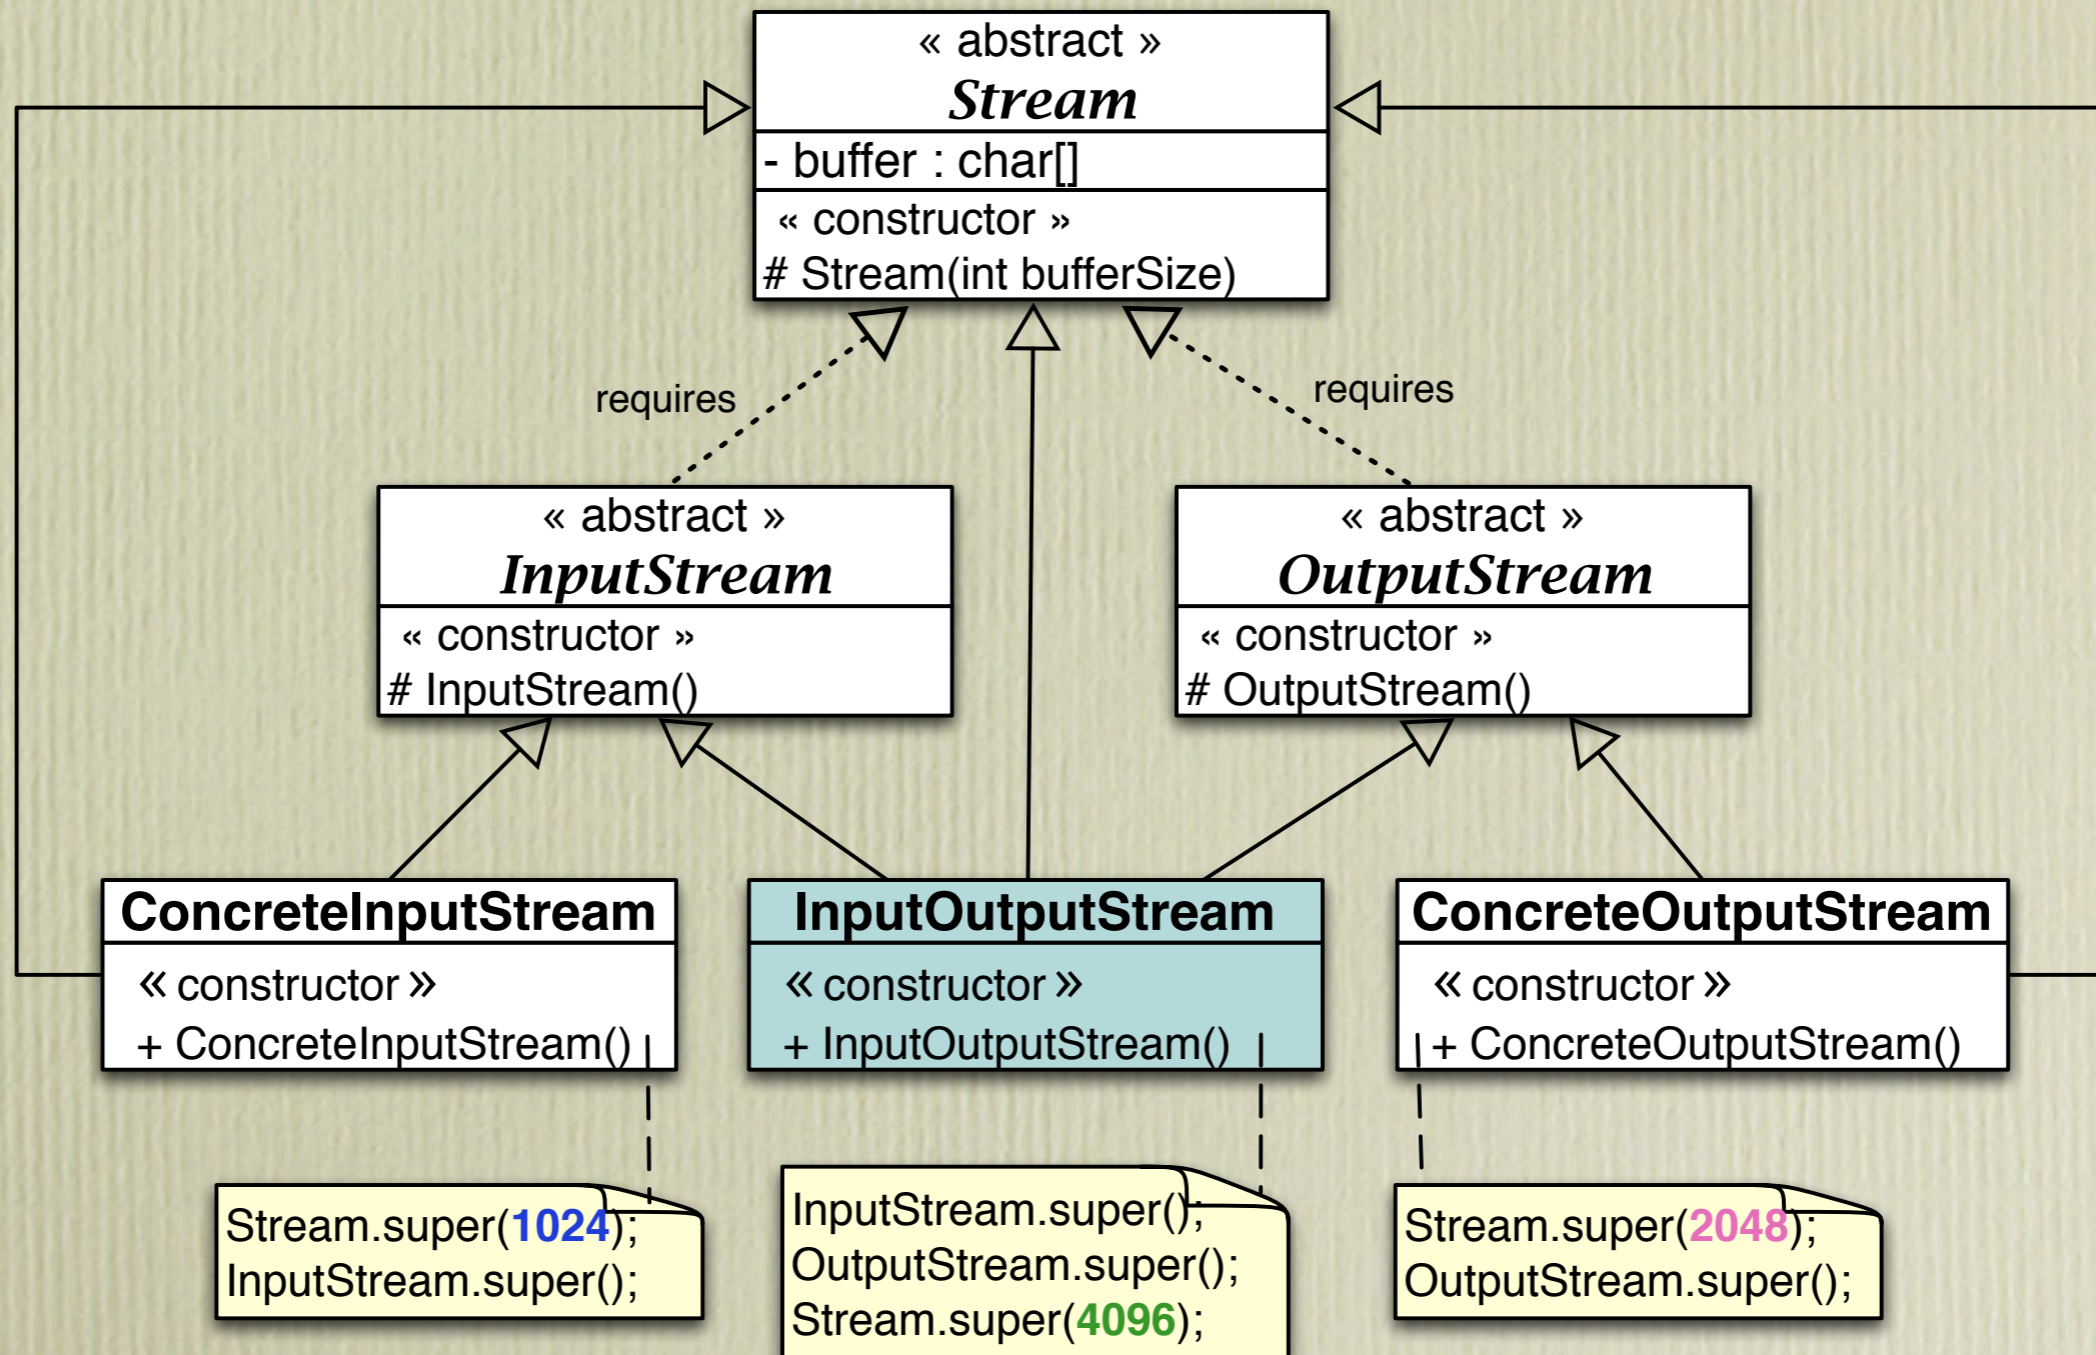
« abstract »
Stream
- buffer : char[]
« constructor »
# Stream(int bufferSize)

requires

requires

« abstract »
InputStream
« constructor »
# InputStream()

« abstract »
OutputStream
« constructor »
# OutputStream()

ConcreteInputStream
« constructor »
+ ConcreteInputStream()

InputOutputStream
« constructor »
+ InputOutputStream()

ConcreteOutputStream
« constructor »
+ ConcreteOutputStream()

Stream.super(1024);
InputStream.super();

InputStream.super();
OutputStream.super();
Stream.super(4096);

Stream.super(2048);
OutputStream.super();